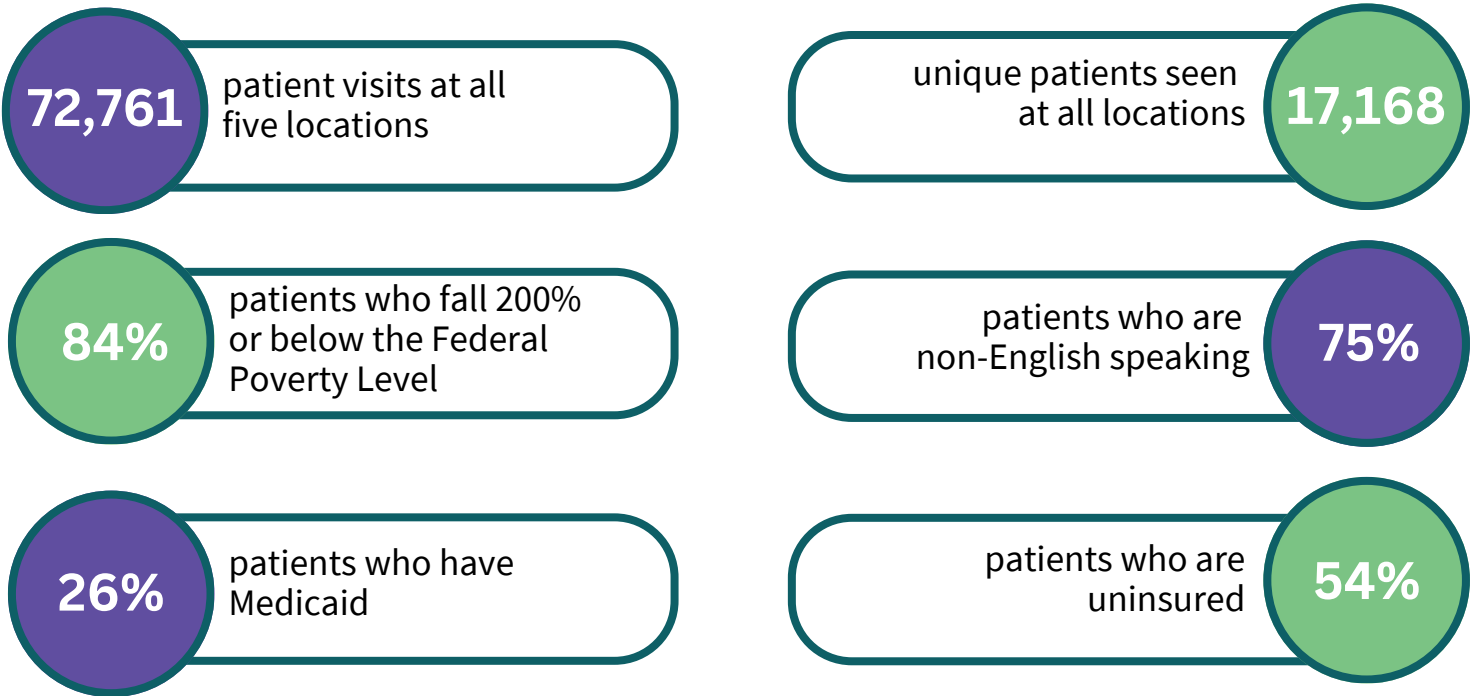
72,761
patient visits at all five locations

unique patients seen at all locations
17,168

84%
patients who fall 200% or below the Federal Poverty Level

patients who are non-English speaking
75%

26%
patients who have Medicaid

patients who are uninsured
54%